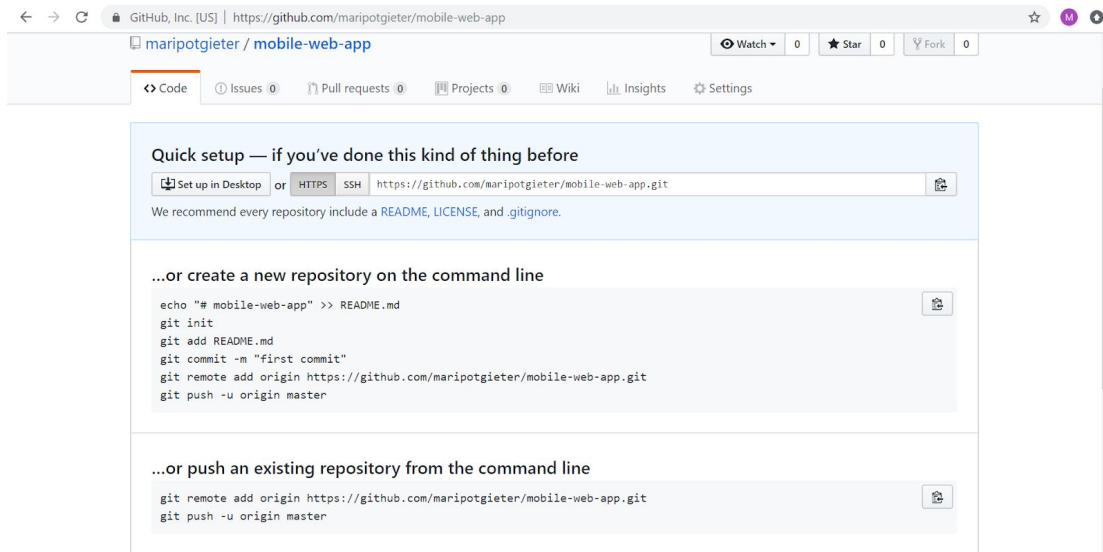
GitHub, Inc. [US] | https://github.com/maripotgieter/mobile-web-app

M

maripotgieter / mobile-web-app

Watch ▾ 0 Star 0 Fork 0

<> Code Issues 0 Pull requests 0 Projects 0 Wiki Insights Settings

Quick setup — if you've done this kind of thing before

Set up in Desktop or HTTPS SSH https://github.com/maripotgieter/mobile-web-app.git

We recommend every repository include a README, LICENSE, and .gitignore.

...or create a new repository on the command line

echo "# mobile-web-app" >> README.md
git init
git add README.md
git commit -m "first commit"
git remote add origin https://github.com/maripotgieter/mobile-web-app.git
git push -u origin master

...or push an existing repository from the command line

git remote add origin https://github.com/maripotgieter/mobile-web-app.git
git push -u origin master